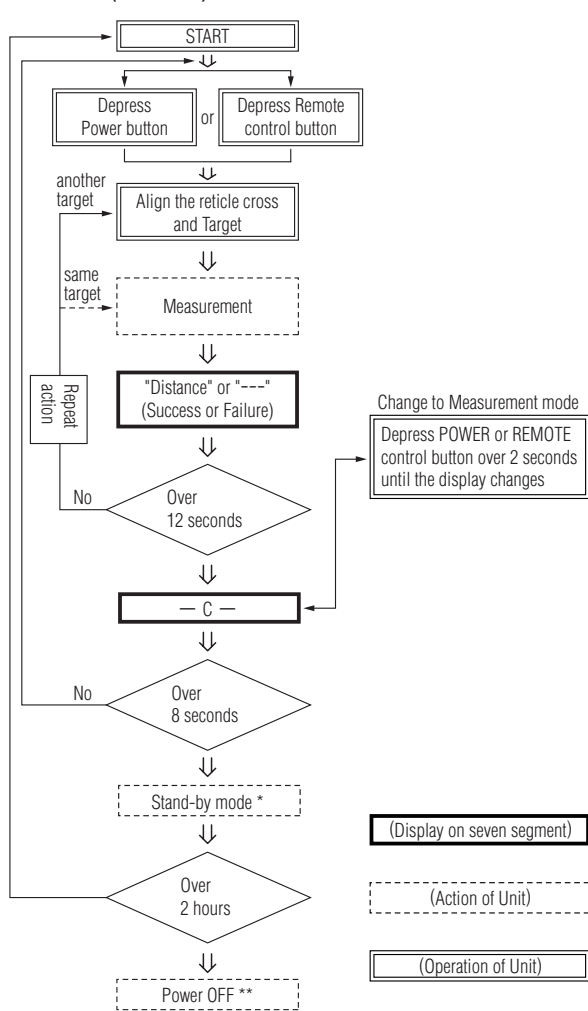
START

Depress Power button

or

Depress Remote control button

another target

Align the reticle cross and Target

same target

Measurement

Repeat action

"Distance" or "---" (Success or Failure)

Change to Measurement mode

Depress POWER or REMOTE control button over 2 seconds until the display changes

No

Over 12 seconds

— C —

No

Over 8 seconds

Stand-by mode *

(Display on seven segment)

Over 2 hours

(Action of Unit)

(Operation of Unit)

Power OFF **